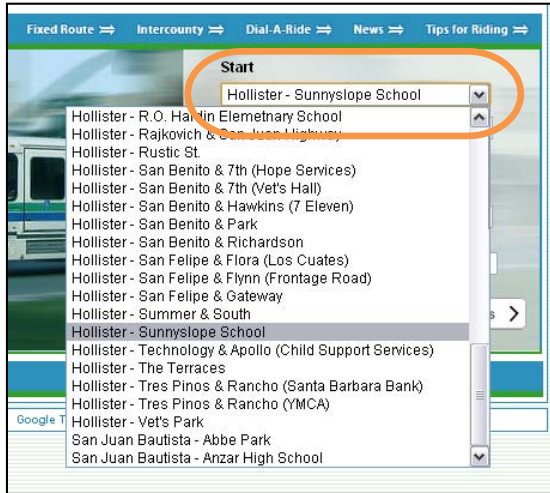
Fixed Route ⇛ Intercounty ⇛ Dial-A-Ride ⇛ News ⇛ Tips for Riding ⇛

Start

Hollister - Sunnyslope School

Hollister - R.O. Hardin Elemetnary School
Hollister - Rajkovich & San Juan Highway
Hollister - Rustic St.
Hollister - San Benito & 7th (Hope Services)
Hollister - San Benito & 7th (Vet's Hall)
Hollister - San Benito & Hawkins (7 Eleven)
Hollister - San Benito & Park
Hollister - San Benito & Richardson
Hollister - San Felipe & Flora (Los Cuates)
Hollister - San Felipe & Flynn (Frontage Road)
Hollister - San Felipe & Gateway
Hollister - Summer & South
Hollister - Sunnyslope School
Hollister - Technology & Apollo (Child Support Services)
Hollister - The Terraces
Hollister - Tres Pinos & Rancho (Santa Barbara Bank)
Hollister - Tres Pinos & Rancho (YMCA)
Hollister - Vet's Park
San Juan Bautista - Abbe Park
San Juan Bautista - Anzar High School

s

Google T